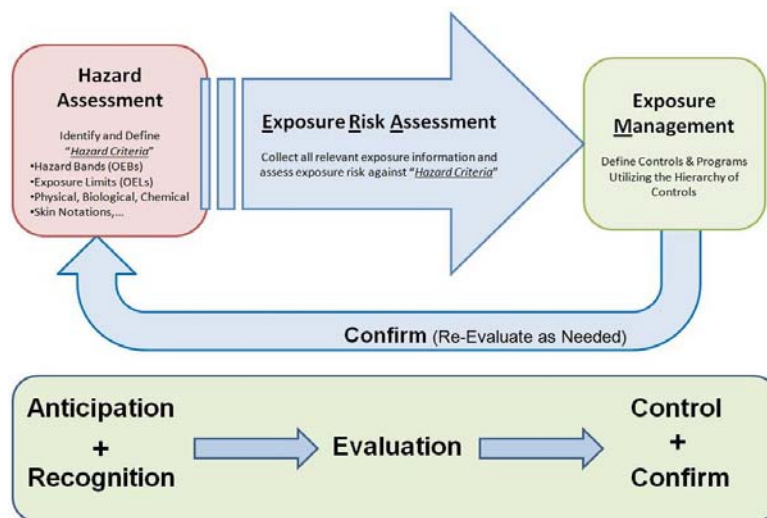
Hazard Assessment

Identify and Define "Hazard Criteria"
•Hazard Bands (OEBs)
•Exposure Limits (OELs)
•Physical, Biological, Chemical
•Skin Notations,...

Exposure Risk Assessment

Collect all relevant exposure information and assess exposure risk against "Hazard Criteria"

Exposure Management

Define Controls & Programs Utilizing the Hierarchy of Controls

Confirm (Re-Evaluate as Needed)

Anticipation
+
Recognition

Evaluation

Control
+
Confirm